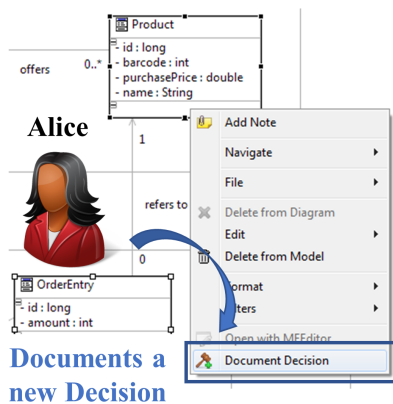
Product
- id : long
- barcode : int
- purchasePrice : double
- name : String

offers

0..*

1

Alice

refers to

0

OrderEntry
- id : long
- amount : int

Add Note
Navigate
File
Delete from Diagram
Edit
Delete from Model
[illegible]ormat
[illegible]ters
Open with MEEditor
Document Decision

Documents a new Decision